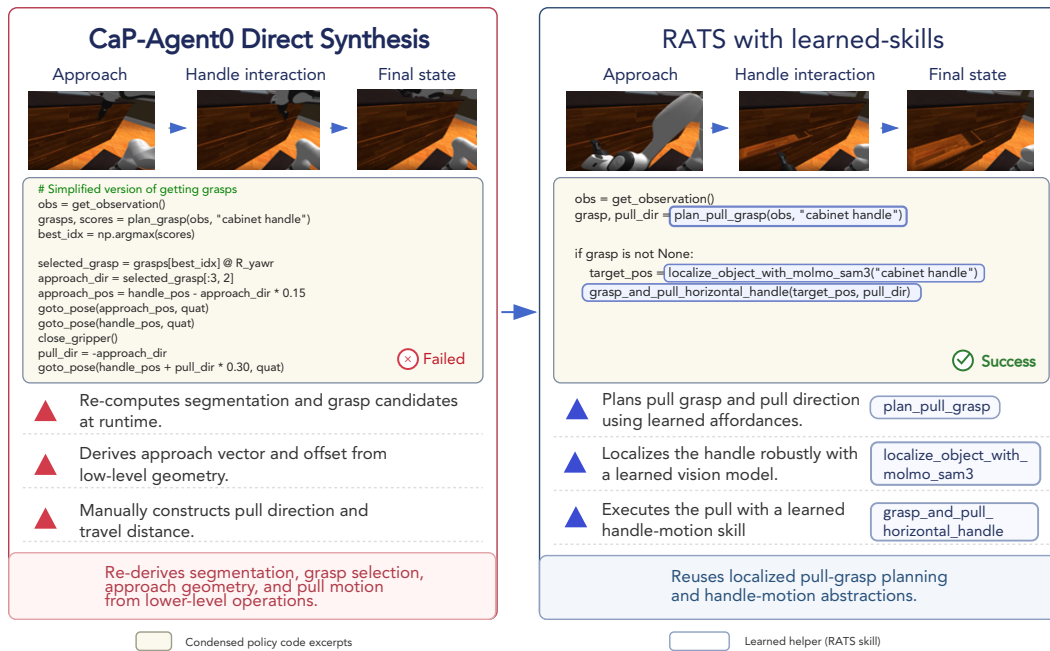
CaP-Agent0 Direct Synthesis

Approach

Handle interaction

Final state

# Simplified version of getting grasps
obs = get_observation()
grasps, scores = plan_grasp(obs, "cabinet handle")
best_idx = np.argmax(scores)

selected_grasp = grasps[best_idx] @ R_yawr
approach_dir = selected_grasp[:3, 2]
approach_pos = handle_pos - approach_dir * 0.15
goto_pose(approach_pos, quat)
goto_pose(handle_pos, quat)
close_gripper()
pull_dir = -approach_dir
goto_pose(handle_pos + pull_dir * 0.30, quat)

Failed

Re-computes segmentation and grasp candidates at runtime.

Derives approach vector and offset from low-level geometry.

Manually constructs pull direction and travel distance.

Re-derives segmentation, grasp selection, approach geometry, and pull motion from lower-level operations.

RATS with learned-skills

Approach

Handle interaction

Final state

obs = get_observation()
grasp, pull_dir = plan_pull_grasp(obs, "cabinet handle")

if grasp is not None:
target_pos = localize_object_with_molmo_sam3("cabinet handle")
grasp_and_pull_horizontal_handle(target_pos, pull_dir)

Success

Plans pull grasp and pull direction using learned affordances.

plan_pull_grasp

Localizes the handle robustly with a learned vision model.

localize_object_with_molmo_sam3

Executes the pull with a learned handle-motion skill

grasp_and_pull_horizontal_handle

Reuses localized pull-grasp planning and handle-motion abstractions.

Condensed policy code excerpts

Learned helper (RATS skill)